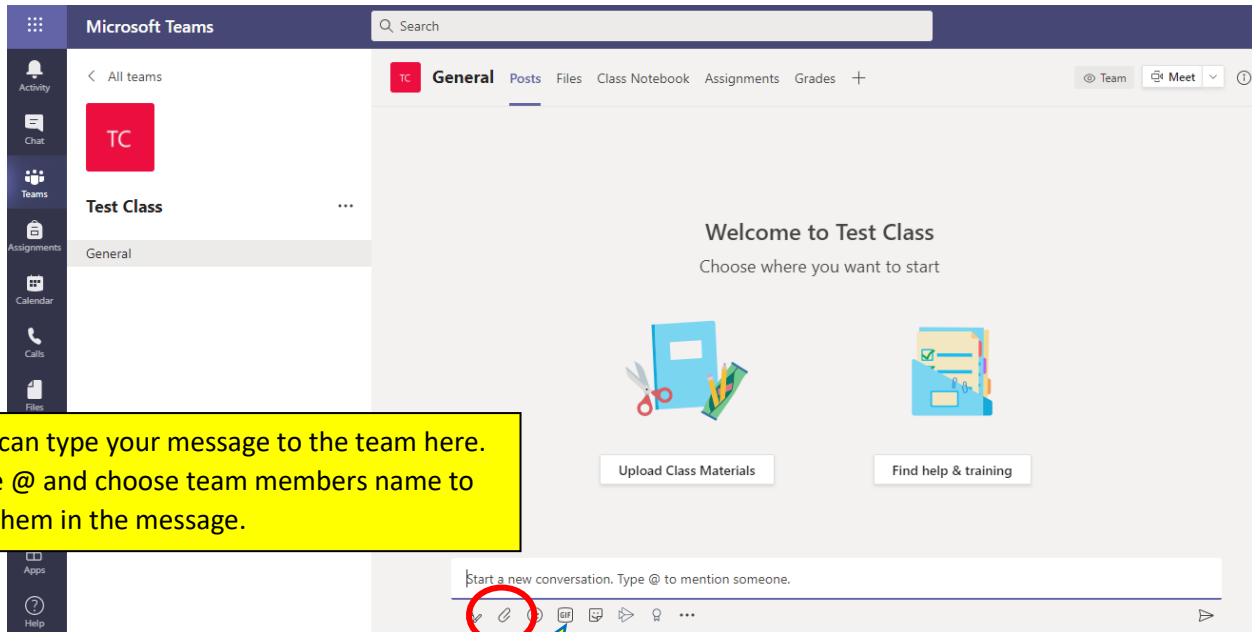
Microsoft Teams

Search

Activity

Chat

Teams

Assignments

Calendar

Calls

Files

Apps

Help

All teams

TC

Test Class

...

General

TC General Posts Files Class Notebook Assignments Grades +

Team Meet

Welcome to Test Class

Choose where you want to start

Upload Class Materials

Find help & training

can type your message to the team here. e @ and choose team members name to hem in the message.

Start a new conversation. Type @ to mention someone.

GIF

...